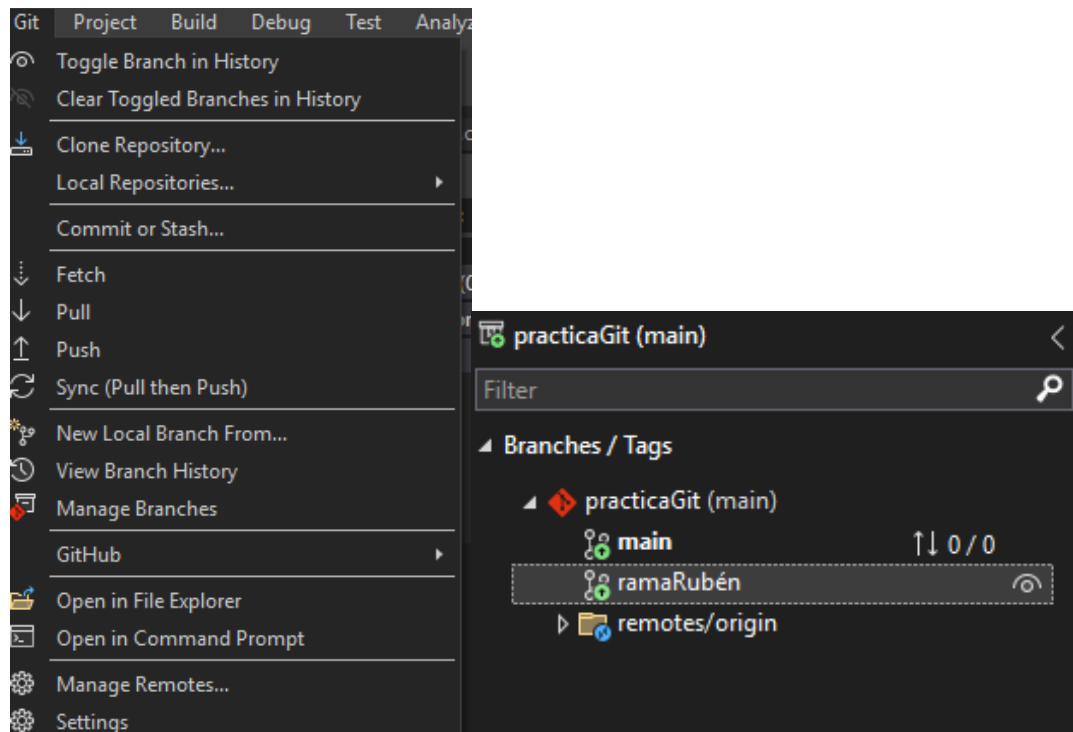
Git Project Build Debug Test Analyz

Toggle Branch in History
Clear Toggled Branches in History
Clone Repository...
Local Repositories...
Commit or Stash...
Fetch
Pull
Push
Sync (Pull then Push)
New Local Branch From...
View Branch History
Manage Branches
GitHub
Open in File Explorer
Open in Command Prompt
Manage Remotes...
Settings

practicaGit (main)
Filter
Branches / Tags
practicaGit (main)
main
↑↓ 0 / 0
ramaRubén
remotes/origin